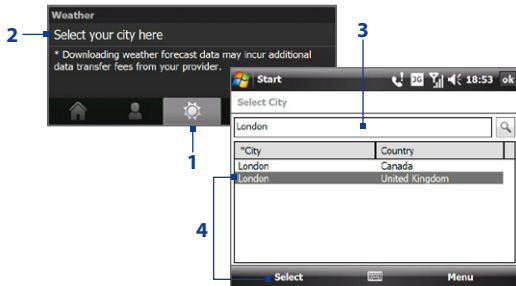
Weather

2

Select your city here

* Downloading weather forecast data may incur additional data transfer fees from your provider.

1

3

Start

18:53

ok

Select City

London

| *City | Country |
|---|---|
| London | Canada |
| London | United Kingdom |

4

Select

Menu